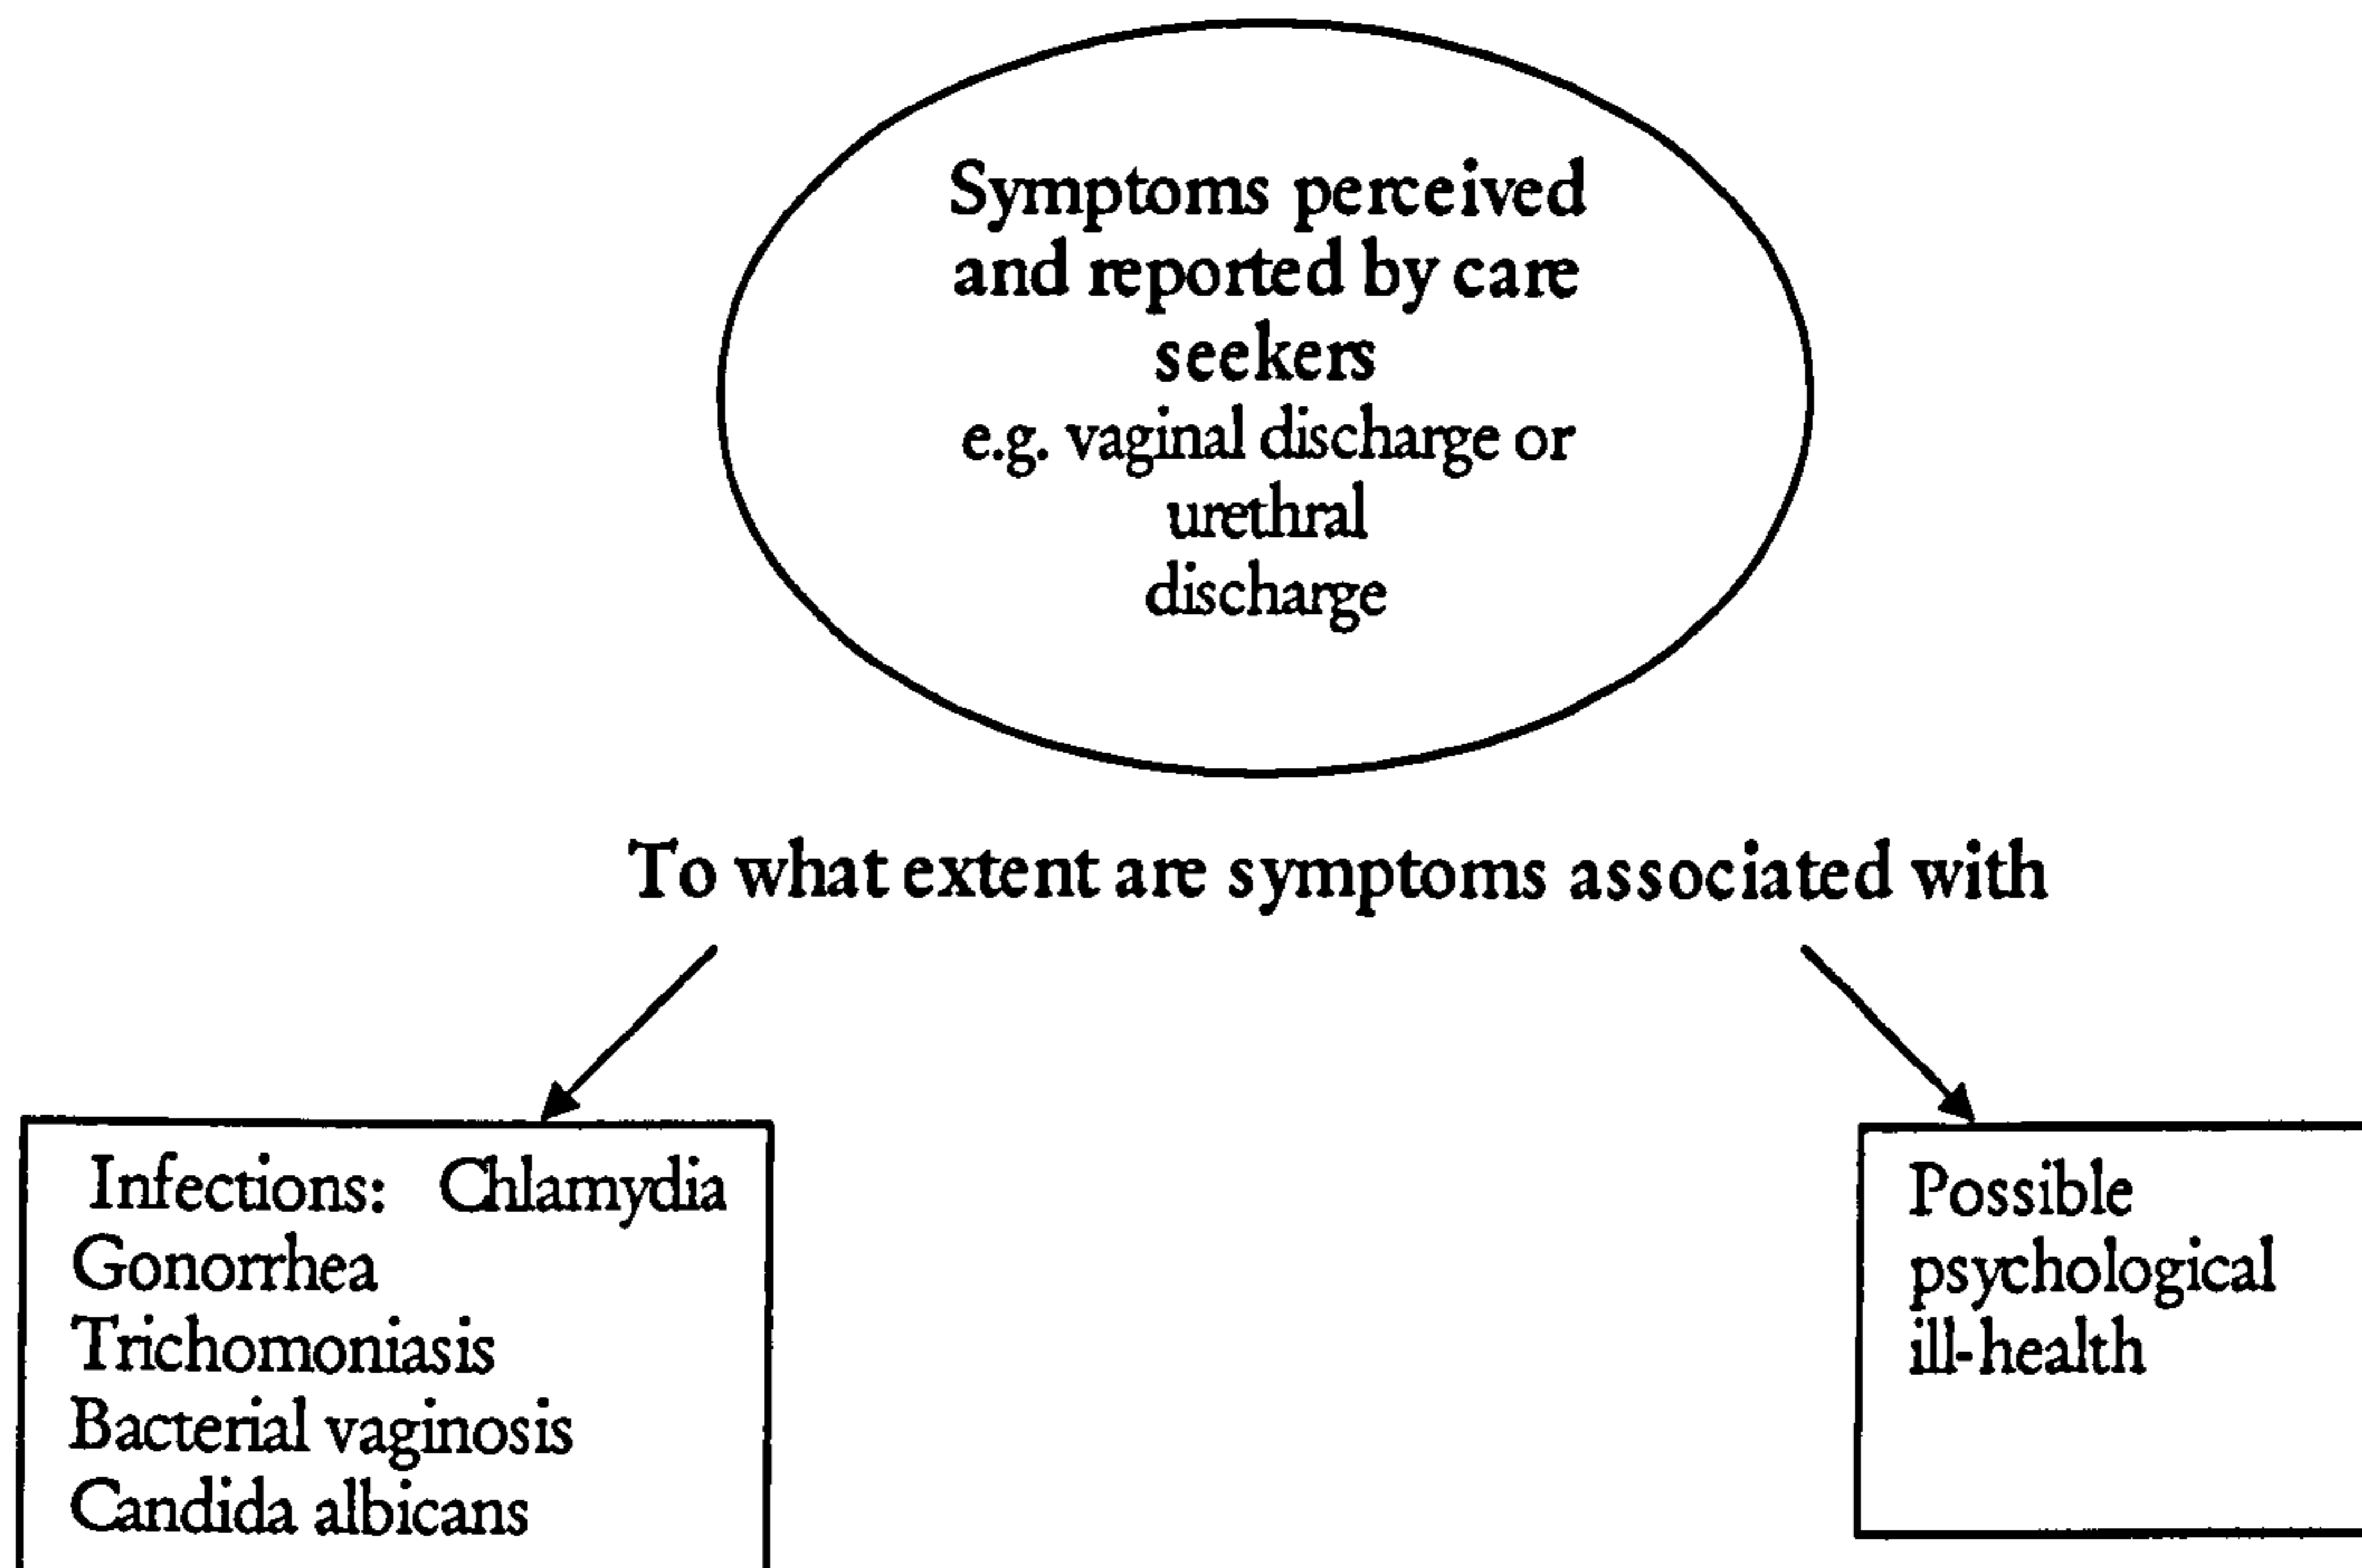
Symptoms perceived and reported by care seekers
e.g. vaginal discharge or urethral discharge

To what extent are symptoms associated with

Infections: Chlamydia
Gonorrhea
Trichomoniasis
Bacterial vaginosis
Candida albicans

Possible psychological ill-health